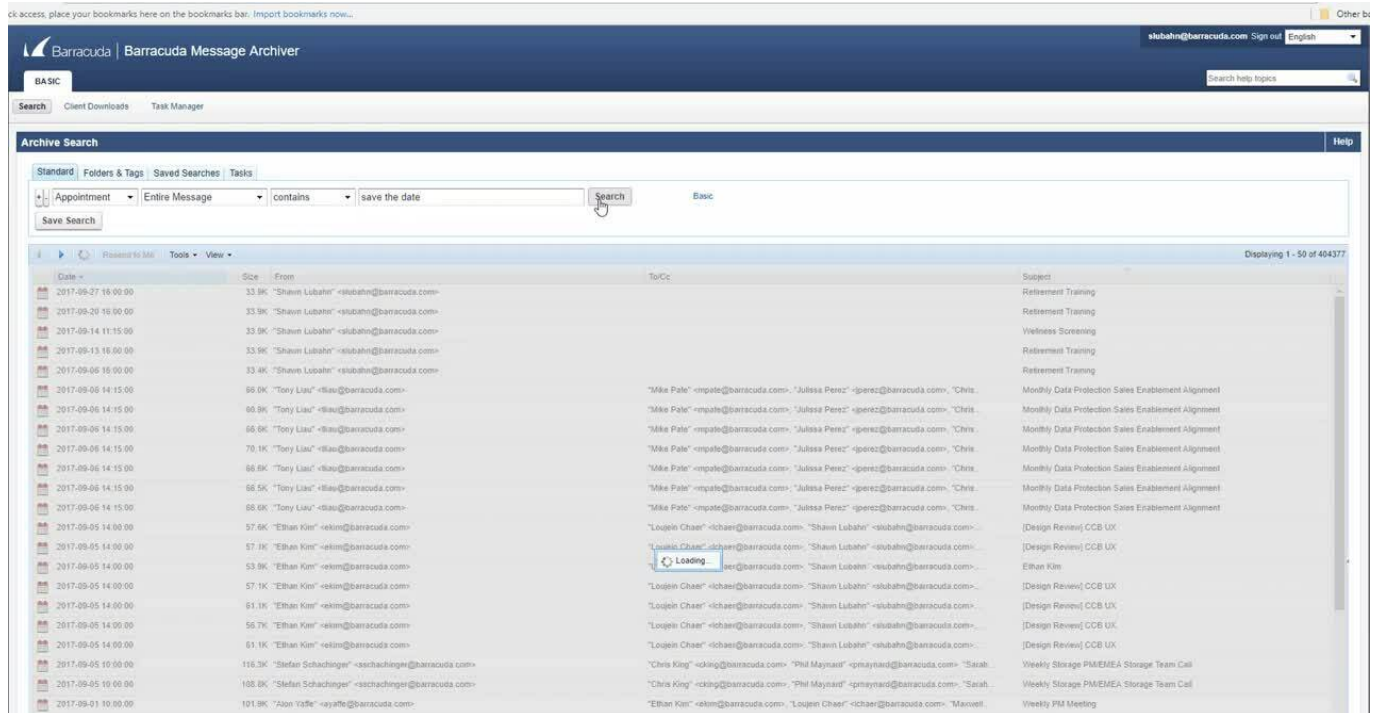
ck access, place your bookmarks here on the bookmarks bar. Import bookmarks now... Other b

Barracuda | Barracuda Message Archiver

slubahn@barracuda.com Sign out English

BASIC

Search help topics

Search Client Downloads Task Manager

Archive Search

Help

Standard Folders & Tags Saved Searches Tasks

Appointment Entire Message contains save the date Search Basic

Save Search

Forward to Me Tools View

Displaying 1 - 50 of 404377

| Date | Size | From | To/Cc | Subject |
|---|---|---|---|---|
| 2017-09-27 16:00:00 | 33.9K | "Shawn Lubahn" <slubahn@barracuda.com> | | Retirement Training |
| 2017-09-20 16:00:00 | 33.9K | "Shawn Lubahn" <slubahn@barracuda.com> | | Retirement Training |
| 2017-09-14 11:15:00 | 33.9K | "Shawn Lubahn" <slubahn@barracuda.com> | | Wellness Screening |
| 2017-09-13 16:00:00 | 33.9K | "Shawn Lubahn" <slubahn@barracuda.com> | | Retirement Training |
| 2017-09-06 16:00:00 | 33.4K | "Shawn Lubahn" <slubahn@barracuda.com> | | Retirement Training |
| 2017-09-08 14:15:00 | 66.0K | "Tony Liau" <tliau@barracuda.com> | "Mike Pate" <mpate@barracuda.com>, "Julissa Perez" <jperez@barracuda.com>, "Chris | Monthly Data Protection Sales Enablement Alignment |
| 2017-09-06 14:15:00 | 60.9K | "Tony Liau" <tliau@barracuda.com> | "Mike Pate" <mpate@barracuda.com>, "Julissa Perez" <jperez@barracuda.com>, "Chris | Monthly Data Protection Sales Enablement Alignment |
| 2017-09-06 14:15:00 | 66.6K | "Tony Liau" <tliau@barracuda.com> | "Mike Pate" <mpate@barracuda.com>, "Julissa Perez" <jperez@barracuda.com>, "Chris | Monthly Data Protection Sales Enablement Alignment |
| 2017-09-06 14:15:00 | 70.1K | "Tony Liau" <tliau@barracuda.com> | "Mike Pate" <mpate@barracuda.com>, "Julissa Perez" <jperez@barracuda.com>, "Chris | Monthly Data Protection Sales Enablement Alignment |
| 2017-09-06 14:15:00 | 66.6K | "Tony Liau" <tliau@barracuda.com> | "Mike Pate" <mpate@barracuda.com>, "Julissa Perez" <jperez@barracuda.com>, "Chris | Monthly Data Protection Sales Enablement Alignment |
| 2017-09-06 14:15:00 | 66.5K | "Tony Liau" <tliau@barracuda.com> | "Mike Pate" <mpate@barracuda.com>, "Julissa Perez" <jperez@barracuda.com>, "Chris | Monthly Data Protection Sales Enablement Alignment |
| 2017-09-06 14:15:00 | 66.6K | "Tony Liau" <tliau@barracuda.com> | "Mike Pate" <mpate@barracuda.com>, "Julissa Perez" <jperez@barracuda.com>, "Chris | Monthly Data Protection Sales Enablement Alignment |
| 2017-09-05 14:00:00 | 57.6K | "Ethan Kim" <ekim@barracuda.com> | "Loujein Chaer" <lchaer@barracuda.com>, "Shawn Lubahn" <slubahn@barracuda.com> | [Design Review] CCB UX |
| 2017-09-05 14:00:00 | 57.1K | "Ethan Kim" <ekim@barracuda.com> | "Loujein Chaer" <lchaer@barracuda.com>, "Shawn Lubahn" <slubahn@barracuda.com> | [Design Review] CCB UX |
| 2017-09-05 14:00:00 | 53.9K | "Ethan Kim" <ekim@barracuda.com> | Loading... aer@barracuda.com>, "Shawn Lubahn" <slubahn@barracuda.com> | Ethan Kim |
| 2017-09-05 14:00:00 | 57.1K | "Ethan Kim" <ekim@barracuda.com> | "Loujein Chaer" <lchaer@barracuda.com>, "Shawn Lubahn" <slubahn@barracuda.com> | [Design Review] CCB UX |
| 2017-09-05 14:00:00 | 61.1K | "Ethan Kim" <ekim@barracuda.com> | "Loujein Chaer" <lchaer@barracuda.com>, "Shawn Lubahn" <slubahn@barracuda.com> | [Design Review] CCB UX |
| 2017-09-05 14:00:00 | 56.7K | "Ethan Kim" <ekim@barracuda.com> | "Loujein Chaer" <lchaer@barracuda.com>, "Shawn Lubahn" <slubahn@barracuda.com> | [Design Review] CCB UX |
| 2017-09-05 14:00:00 | 61.1K | "Ethan Kim" <ekim@barracuda.com> | "Loujein Chaer" <lchaer@barracuda.com>, "Shawn Lubahn" <slubahn@barracuda.com> | [Design Review] CCB UX |
| 2017-09-05 10:00:00 | 116.3K | "Stefan Schachinger" <sschachinger@barracuda.com> | "Chris King" <cking@barracuda.com>, "Phil Maynard" <pmaynard@barracuda.com>, "Sarah | Weekly Storage PM/EMEA Storage Team Call |
| 2017-09-05 10:00:00 | 108.8K | "Stefan Schachinger" <sschachinger@barracuda.com> | "Chris King" <cking@barracuda.com>, "Phil Maynard" <pmaynard@barracuda.com>, "Sarah | Weekly Storage PM/EMEA Storage Team Call |
| 2017-09-01 10:00:00 | 101.9K | "Aton Yaffe" <ayaffe@barracuda.com> | "Ethan Kim" <ekim@barracuda.com>, "Loujein Chaer" <lchaer@barracuda.com>, "Maxwell | Weekly PM Meeting |